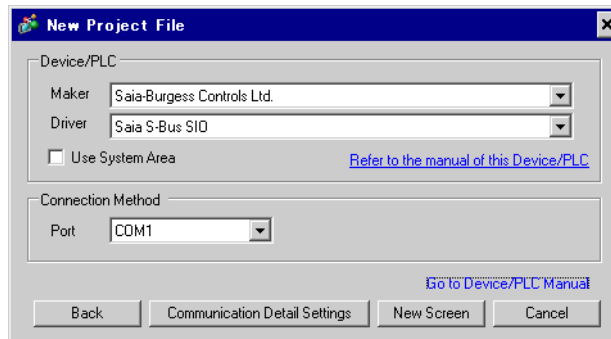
New Project File

Device/PLC
Maker Saia-Burgess Controls Ltd.
Driver Saia S-Bus SIO
Use System Area
Refer to the manual of this Device/PLC

Connection Method
Port COM1

Go to Device/PLC Manual

Back
Communication Detail Settings
New Screen
Cancel